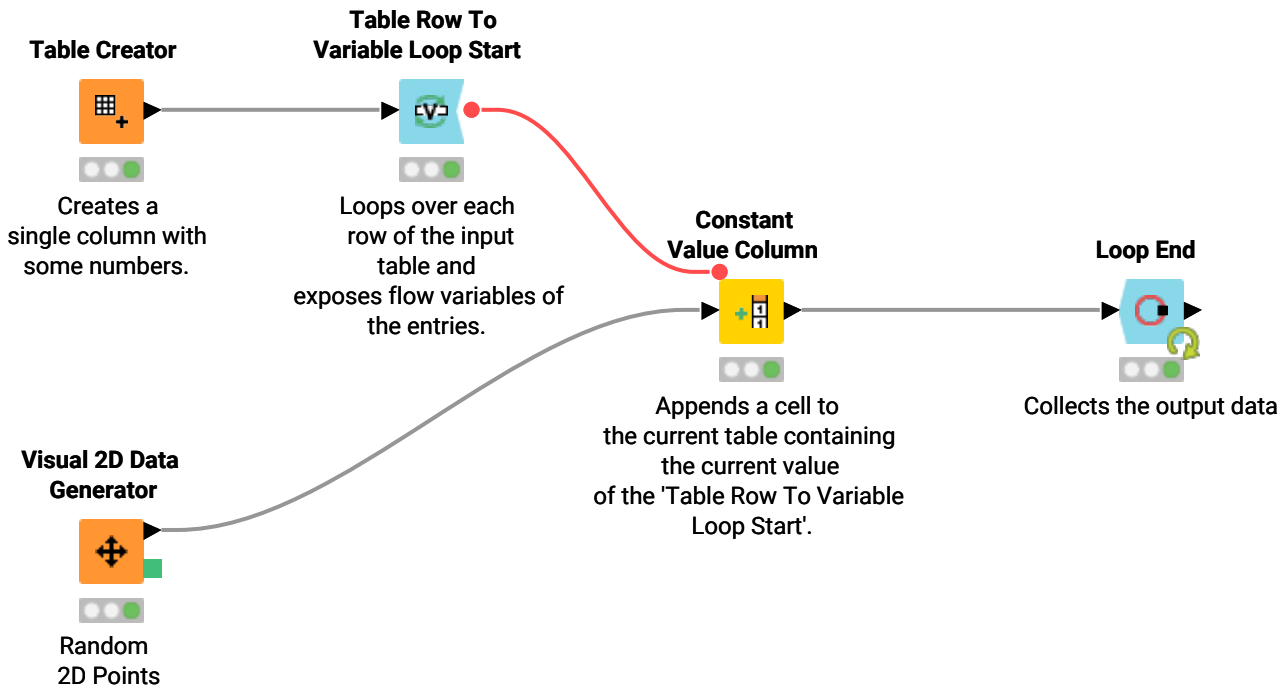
Table Creator

Creates a single column with some numbers.

Table Row To Variable Loop Start

Loops over each row of the input table and exposes flow variables of the entries.

Constant Value Column

Appends a cell to the current table containing the current value of the 'Table Row To Variable Loop Start'.

Loop End

Collects the output data

Visual 2D Data Generator

Random 2D Points